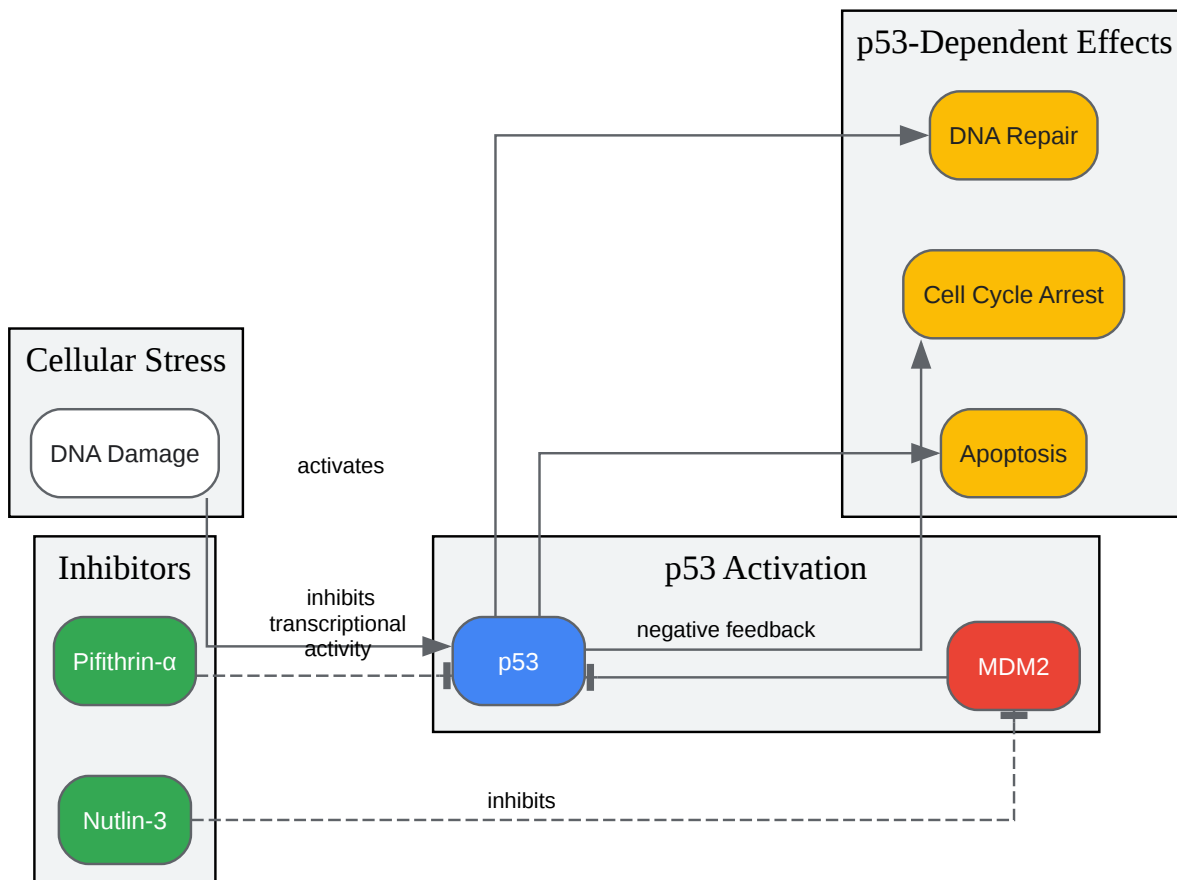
p53-Dependent Effects

DNA Repair

Cell Cycle Arrest

Apoptosis

Cellular Stress

DNA Damage

activates

Inhibitors

Pifithrin-α

Nutlin-3

inhibits transcriptional activity

p53 Activation

p53

negative feedback

MDM2

inhibits